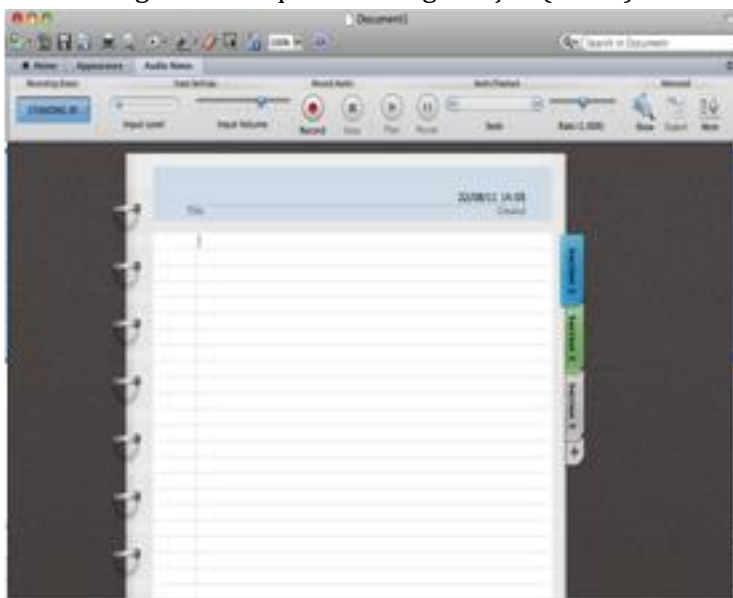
Document1

Search in Document

Home | Appearance | Audio Notes

Recording Status | Input Settings | Record Audio | Audio Playback | Advanced

STANDING BY

Input Level | Input Volume | Record | Stop | Play | Pause | Seek | Rate (1.00X) | Done | Export | Mute

22/08/11 14:08

Title

Created

Section 1

Section 2

Section 3

+